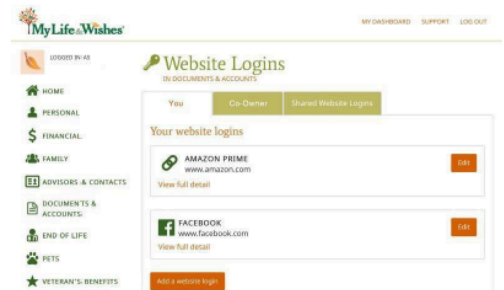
MyLife&Wishes

MY DASHBOARD SUPPORT LOG OUT

LOGGED IN AS

HOME
PERSONAL
FINANCIAL
FAMILY
ADVISORS & CONTACTS
DOCUMENTS & ACCOUNTS
END OF LIFE
PETS
VETERAN'S BENEFITS

Website Logins
IN DOCUMENTS & ACCOUNTS

You | Co-Owner | Shared Website Logins

Your website logins

AMAZON PRIME
www.amazon.com
Edit
View full detail

FACEBOOK
www.facebook.com
Edit
View full detail

Add a website login